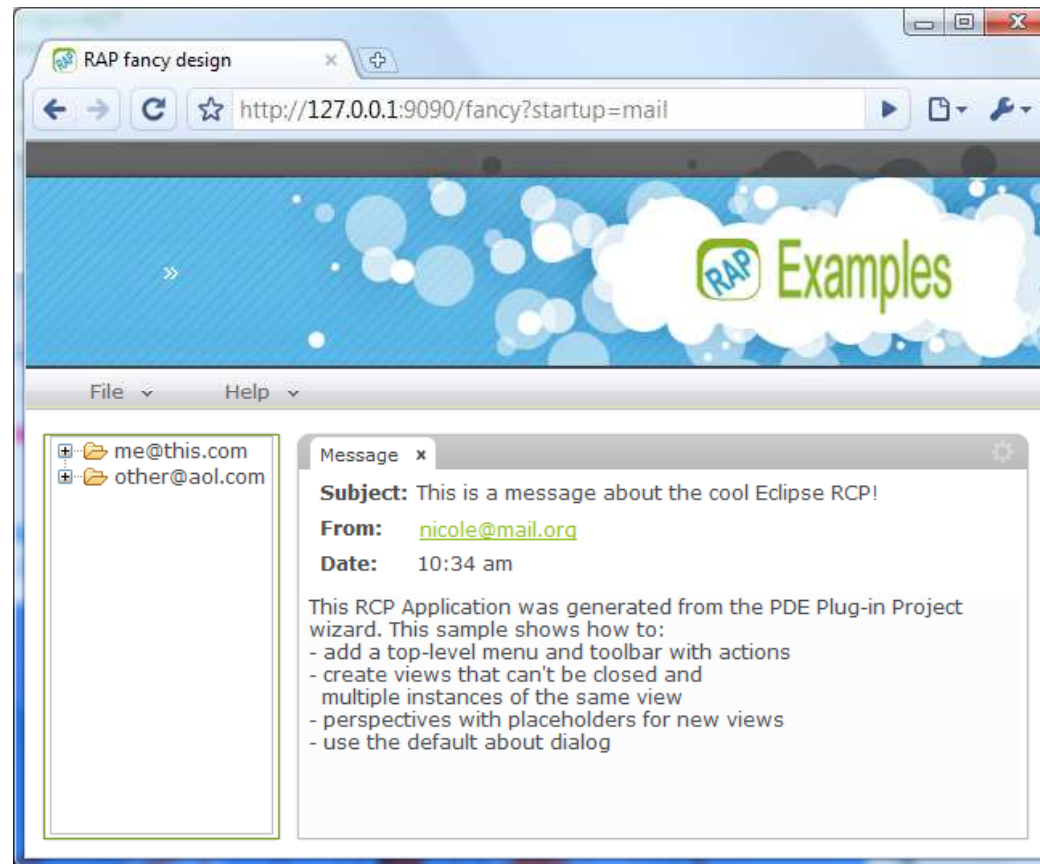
RAP fancy design

http://127.0.0.1:9090/fancy?startup=mail

»

RAP Examples

File

Help

me@this.com
other@aol.com

Message

Subject: This is a message about the cool Eclipse RCP!

From: nicole@mail.org

Date: 10:34 am

This RCP Application was generated from the PDE Plug-in Project wizard. This sample shows how to:
- add a top-level menu and toolbar with actions
- create views that can't be closed and
multiple instances of the same view
- perspectives with placeholders for new views
- use the default about dialog